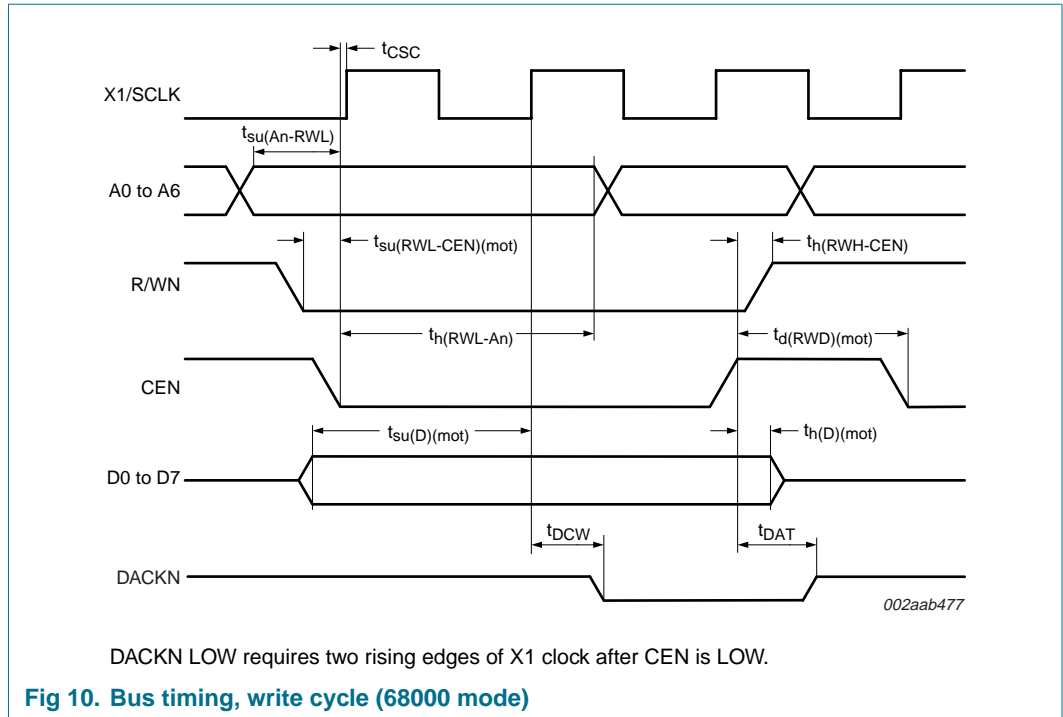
$t_{CSC}$

X1/SCLK

$t_{su(An-RWL)}$

A0 to A6

$t_{su(RWL-CEN)(mot)}$

$t_{h(RWH-CEN)}$

R/WN

$t_{h(RWL-An)}$

$t_{d(RWD)(mot)}$

CEN

$t_{su(D)(mot)}$

$t_{h(D)(mot)}$

D0 to D7

$t_{DCW}$

$t_{DAT}$

DACKN

002aab477

DACKN LOW requires two rising edges of X1 clock after CEN is LOW.

Fig 10. Bus timing, write cycle (68000 mode)